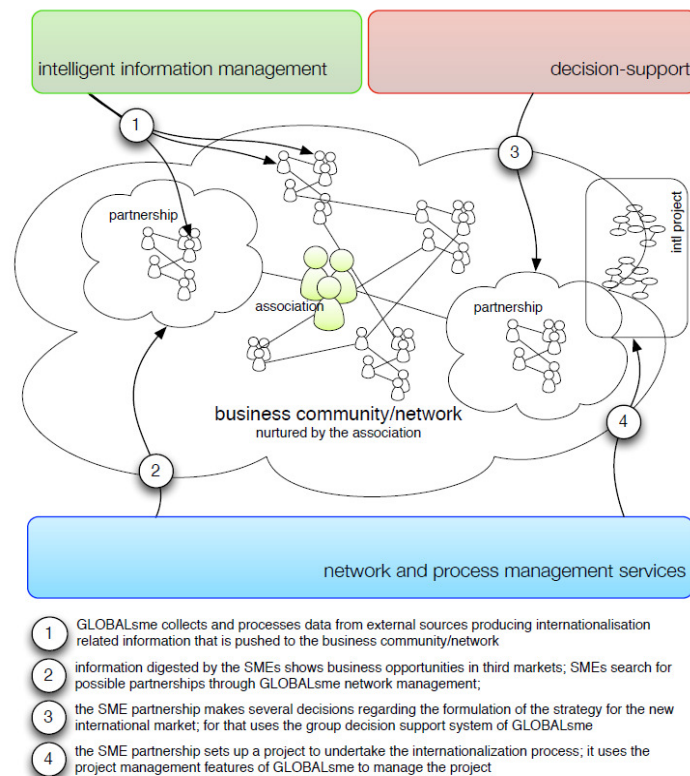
intelligent information management

decision-support

1

3

partnership

intl project

association

partnership

business community/network
nurtured by the association

4

2

network and process management services

1 GLOBALsme collects and processes data from external sources producing internationalisation related information that is pushed to the business community/network

2 information digested by the SMEs shows business opportunities in third markets; SMEs search for possible partnerships through GLOBALsme network management;

3 the SME partnership makes several decisions regarding the formulation of the strategy for the new international market; for that uses the group decision support system of GLOBALsme

4 the SME partnership sets up a project to undertake the internationalization process; it uses the project management features of GLOBALsme to manage the project